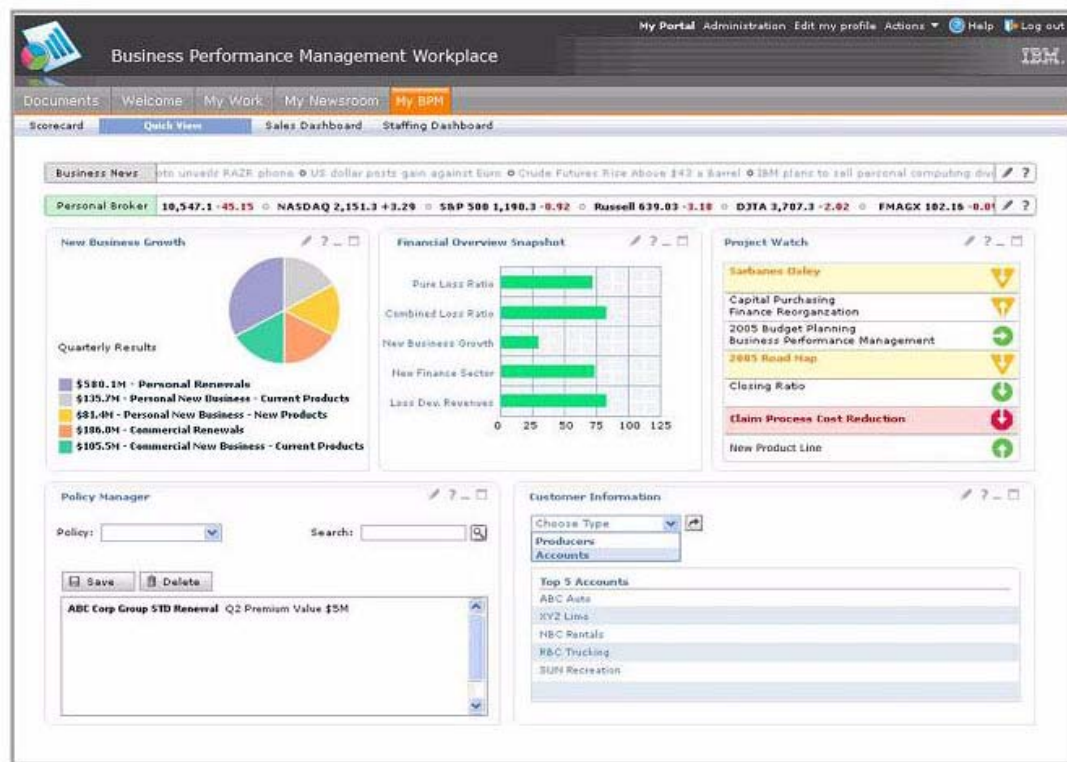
My Portal Administration Edit my profile Actions ▼ Help Log out

Business Performance Management Workplace

IBM.

Documents Welcome My Work My Newsroom My BPM

Scorecard Quick View Sales Dashboard Staffing Dashboard

Business News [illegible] unveils RAZR phone ● US dollar posts gain against Euro ● Crude Futures Rise Above $43 a Barrel ● IBM plans to sell personal computing div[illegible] ?

Personal Broker 10,547.1 -45.15 ○ NASDAQ 2,151.3 +3.29 ○ S&P 500 1,190.3 -0.92 ○ Russell 639.03 -3.18 ○ DJTA 3,707.3 -2.02 ○ FMAGX 102.16 -0.0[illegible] ?

New Business Growth ? _

Quarterly Results

$580.1M - Personal Renewals
$135.7M - Personal New Business - Current Products
$81.4M - Personal New Business - New Products
$186.0M - Commercial Renewals
$105.5M - Commercial New Business - Current Products

Financial Overview Snapshot ? _

Pure Loss Ratio
Combined Loss Ratio
New Business Growth
New Finance Sector
Loss Dev. Revenues

0 25 50 75 100 125

Project Watch ? _

Sarbanes Oxley
Capital Purchasing
Finance Reorganization
2005 Budget Planning
Business Performance Management
2005 Road Map
Closing Ratio
Claim Process Cost Reduction
New Product Line

Policy Manager ? _

Policy:

Search:

Save Delete

ABC Corp Group STD Renewal Q2 Premium Value $5M

Customer Information ? _

Choose Type
Producers
Accounts

Top 5 Accounts
ABC Auto
XYZ Limo
NBC Rentals
RBC Trucking
SUN Recreation